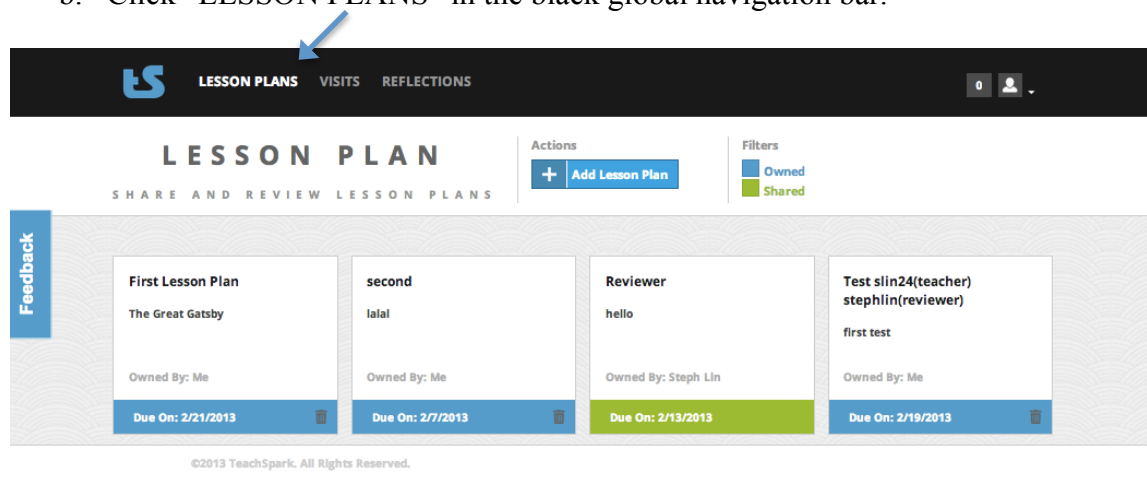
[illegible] Click "LESSON PLANS" in the black global navigation bar.

LESSON PLANS VISITS REFLECTIONS

0

LESSON PLAN

SHARE AND REVIEW LESSON PLANS

Actions

+ Add Lesson Plan

Filters

Owned

Shared

Feedback

First Lesson Plan

The Great Gatsby

Owned By: Me

Due On: 2/21/2013

second

lalal

Owned By: Me

Due On: 2/7/2013

Reviewer

hello

Owned By: Steph Lin

Due On: 2/13/2013

Test slin24(teacher) stephlin(reviewer)

first test

Owned By: Me

Due On: 2/19/2013

©2013 TeachSpark. All Rights Reserved.